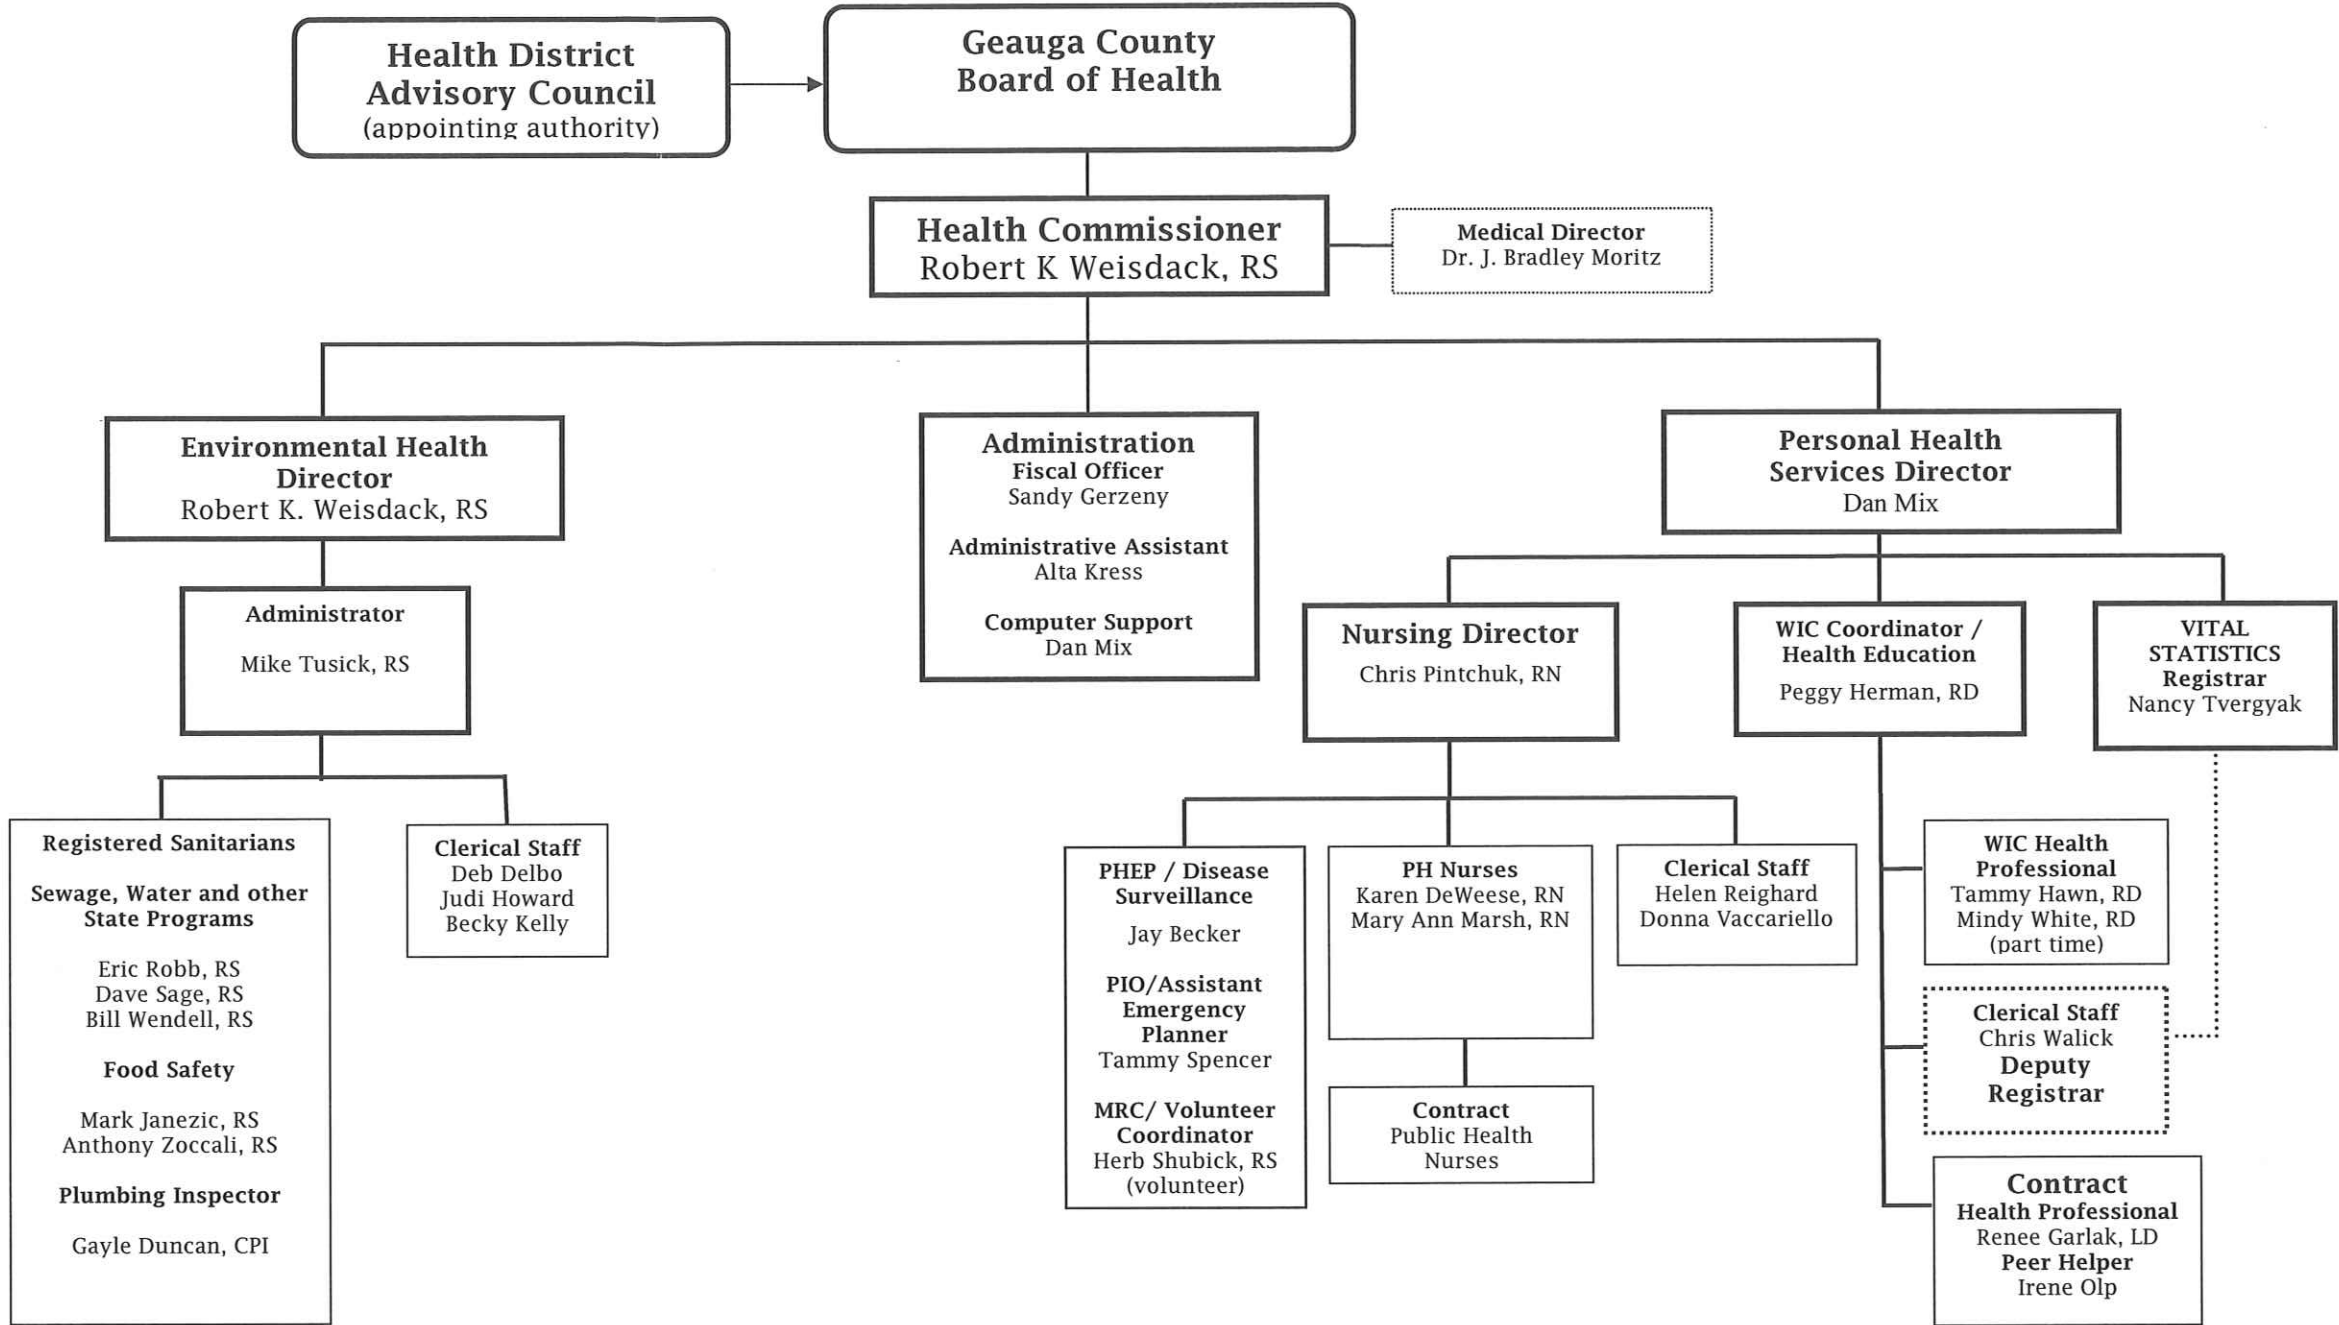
Health District Advisory Council
(appointing authority)

Geauga County Board of Health

Health Commissioner
Robert K Weisdack, RS

Medical Director
Dr. J. Bradley Moritz

Environmental Health Director
Robert K. Weisdack, RS

Administrator

Mike Tusick, RS

Registered Sanitarians

Sewage, Water and other State Programs

Eric Robb, RS
Dave Sage, RS
Bill Wendell, RS

Food Safety

Mark Janezic, RS
Anthony Zoccali, RS

Plumbing Inspector

Gayle Duncan, CPI

Clerical Staff
Deb Delbo
Judi Howard
Becky Kelly

Administration
Fiscal Officer
Sandy Gerzeny

Administrative Assistant
Alta Kress

Computer Support
Dan Mix

Personal Health Services Director
Dan Mix

Nursing Director
Chris Pintchuk, RN

PHEP / Disease Surveillance
Jay Becker

PIO/Assistant Emergency Planner
Tammy Spencer

MRC/ Volunteer Coordinator
Herb Shubick, RS
(volunteer)

PH Nurses
Karen DeWeese, RN
Mary Ann Marsh, RN

Contract
Public Health Nurses

Clerical Staff
Helen Reighard
Donna Vaccariello

WIC Coordinator / Health Education
Peggy Herman, RD

WIC Health Professional
Tammy Hawn, RD
Mindy White, RD
(part time)

Clerical Staff
Chris Walick
Deputy Registrar

Contract
Health Professional
Renee Garlak, LD
Peer Helper
Irene Olp

VITAL STATISTICS
Registrar
Nancy Tvergyak